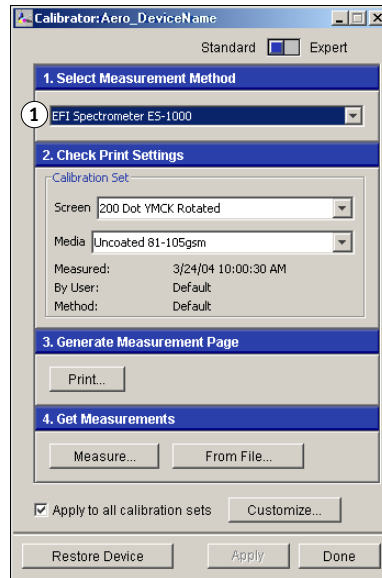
Calibrator:Aero_DeviceName

Standard Expert

1. Select Measurement Method

1

EFI Spectrometer ES-1000

2. Check Print Settings

Calibration Set

Screen 200 Dot YMCK Rotated

Media Uncoated 81-105gsm

Measured: 3/24/04 10:00:30 AM
By User: Default
Method: Default

3. Generate Measurement Page

Print...

4. Get Measurements

Measure... From File...

Apply to all calibration sets Customize...

Restore Device Apply Done